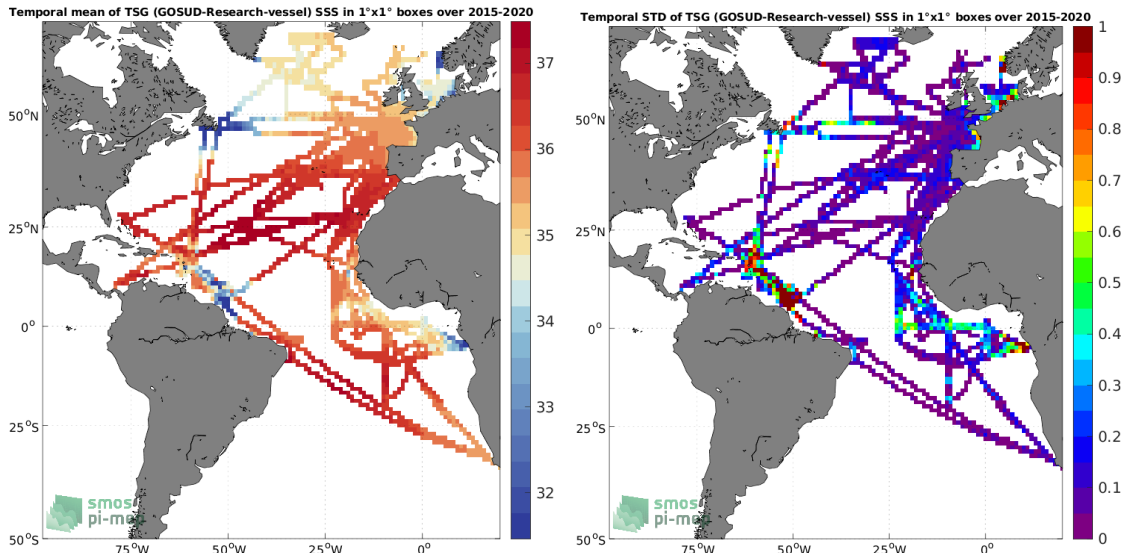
Temporal mean of TSG (GOSUD-Research-vessel) SSS in 1°x1° boxes over 2015-2020

37
36
35
34
33
32

$50^oN$
$25^oN$
$0^o$
$25^oS$
$50^oS$
$75^oW$
$50^oW$
$25^oW$
$0^o$

smos pi-mep

Temporal STD of TSG (GOSUD-Research-vessel) SSS in 1°x1° boxes over 2015-2020

1
0.9
0.8
0.7
0.6
0.5
0.4
0.3
0.2
0.1
0

$50^oN$
$25^oN$
$0^o$
$25^oS$
$50^oS$
$75^oW$
$50^oW$
$25^oW$
$0^o$

smos pi-mep